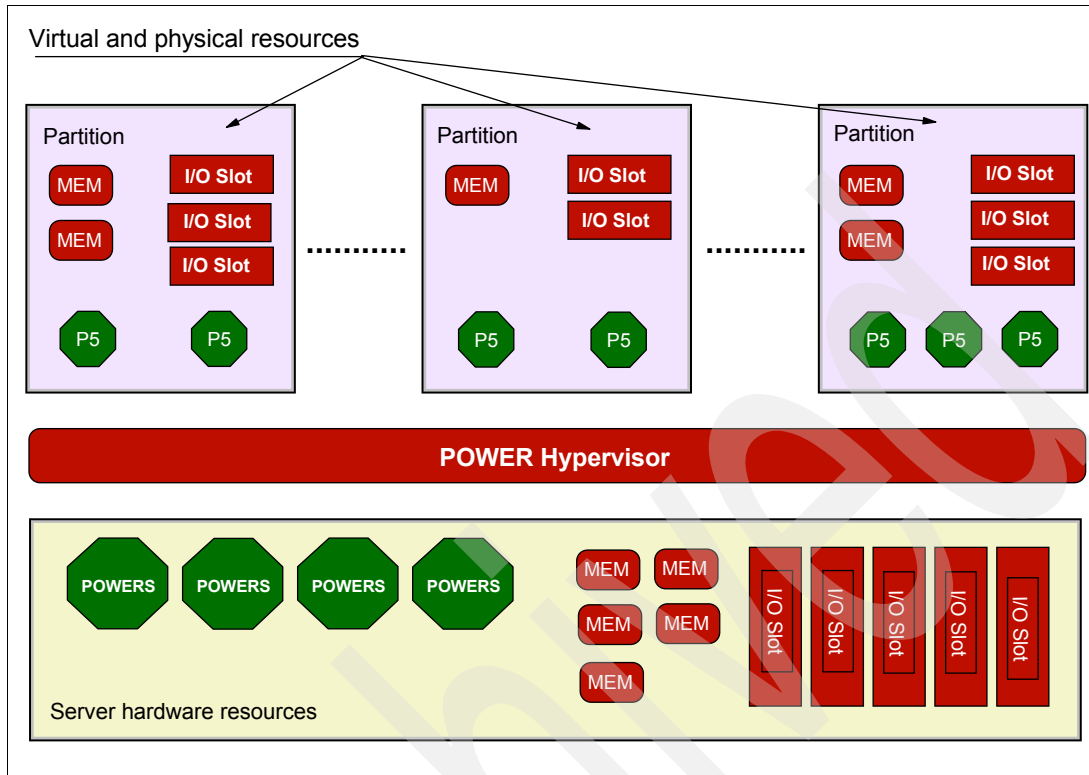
Virtual and physical resources

Partition

MEM

MEM

I/O Slot

I/O Slot

I/O Slot

P5

P5

..........

Partition

MEM

I/O Slot

I/O Slot

P5

P5

..........

Partition

MEM

MEM

I/O Slot

I/O Slot

I/O Slot

P5

P5

P5

POWER Hypervisor

POWERS

POWERS

POWERS

POWERS

MEM

MEM

MEM

MEM

MEM

I/O Slot

I/O Slot

I/O Slot

I/O Slot

I/O Slot

Server hardware resources